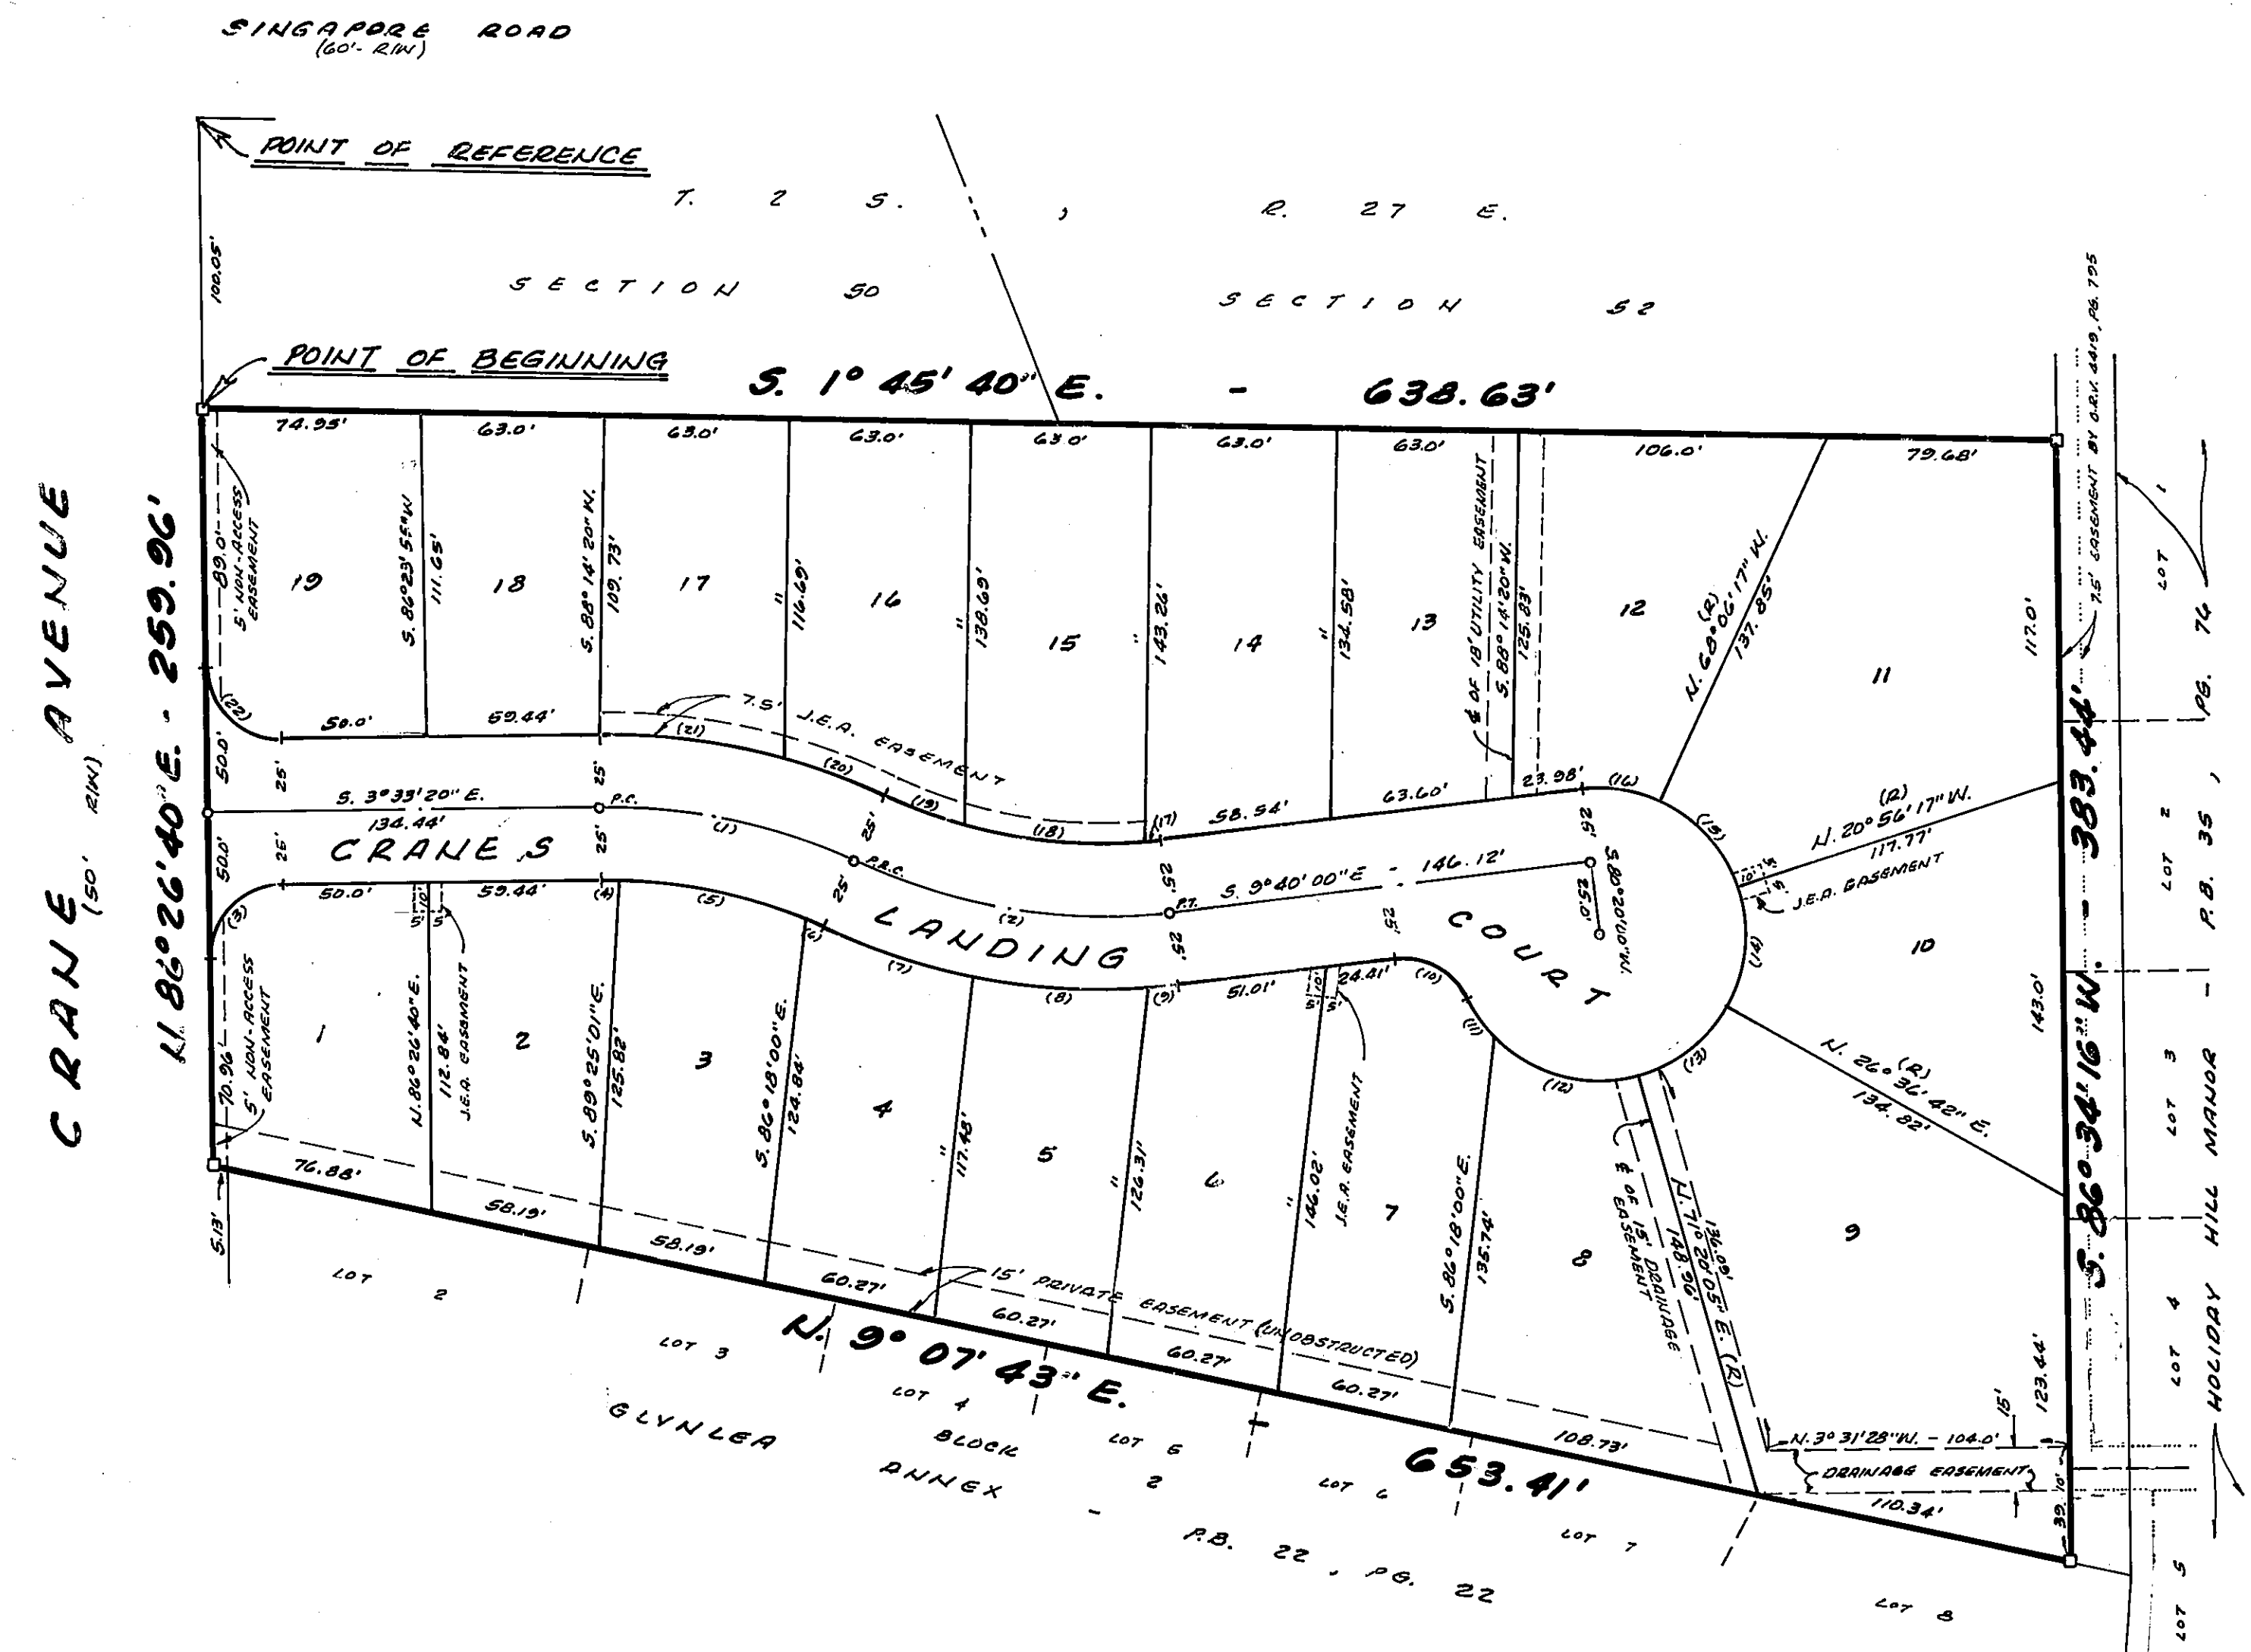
SINGAPORE ROAD
(60'- R/W)

POINT OF REFERENCE

T. 2 S. , R. 27 E.

SECTION 50

SECTION 52

100.05'

POINT OF BEGINNING

S. 1° 45' 40" E. - 638.63'

74.95' 63.0' 63.0' 63.0' 63.0' 63.0' 63.0' 106.0' 79.68'

CRANE (50' R/W) AVENUE

N. 86° 26' 40" E. - 259.96'

89.0' 5' NON-ACCESS EASEMENT

19 18 17 16 15 14 13 12 11

S. 86°23' 55" W. 111.65'
S. 88° 14' 20" W. 109.73'
" 116.69'
" 138.69'
" 143.26'
" 134.58'
℄ OF 18' UTILITY EASEMENT
S. 88° 14' 20" W. 125.83'
N. 68° 06' 17" W. (R) 137.85'
117.0'

7.5' EASEMENT BY O.R.V. 4419, PG. 795

LOT 1

(22) 50.0' 59.44' (21)

7.5' J.E.A. EASEMENT

(20) (19) (18) (17) 58.54' 63.60' 23.98' (16)

50.0' 25' S. 3° 33' 20" E. 134.44' 25' P.C.

(1) 25' P.R.C.

CRANES LANDING COURT

(15) N. 20° 56' 17" W. (R) 117.77'

J.E.A. EASEMENT 10' 5'

P.T. S. 9° 40' 00" E. - 146.12'

S. 80° 20' 00" W. 30.0'

25' 25' 25' 25'

50.0' 25' 50.0' 59.44' (4) (5) (6) (7) (8) (9) 51.01' 24.41' (10) (11) (14)

(3) 10' 5' 5' 10' 5' 5'

1 2 3 4 5 6 7 8 9 10

5' NON-ACCESS EASEMENT 70.96'

N. 86° 26' 40" E. 112.84'
J.E.A. EASEMENT
S. 89° 25' 01" E. 125.82'
S. 86° 18' 00" E. 124.84'
" 117.48'
" 126.31'
" 146.02'
J.E.A. EASEMENT
S. 86° 18' 00" E. 135.74'

(12) (13)

℄ OF 15' DRAINAGE EASEMENT

N. 71° 20' 05" E. (R) 148.96' 136.09'

N. 26° 36' 42" E. (R) 134.82'

143.0'

S. 86° 34' 16" W. - 383.44'

LOT 2 LOT 3 LOT 4

P.B. 35, PG. 74 - HOLIDAY HILL MANOR

5.13' 76.88' 58.19' 58.19' 60.27' 60.27' 60.27' 60.27' 108.73' 110.34'

15' PRIVATE EASEMENT (UNOBSTRUCTED)

N. 9° 07' 43" E. 653.41'

N. 3° 31' 28" W. - 104.0'

15' 123.44'

DRAINAGE EASEMENT 10' 39.10'

LOT 2 LOT 3 LOT 4 LOT 6 LOT 6 LOT 7 LOT 8

GLYNLEA BLOCK 2 ANNEX - P.B. 22, PG. 22

LOT 5